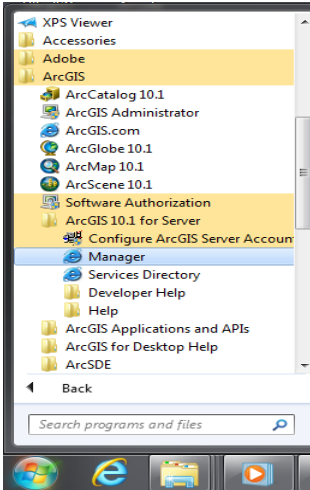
XPS Viewer
Accessories
Adobe
ArcGIS
ArcCatalog 10.1
ArcGIS Administrator
ArcGIS.com
ArcGlobe 10.1
ArcMap 10.1
ArcScene 10.1
Software Authorization
ArcGIS 10.1 for Server
Configure ArcGIS Server Accoun
Manager
Services Directory
Developer Help
Help
ArcGIS Applications and APIs
ArcGIS for Desktop Help
ArcSDE
Back
Search programs and files